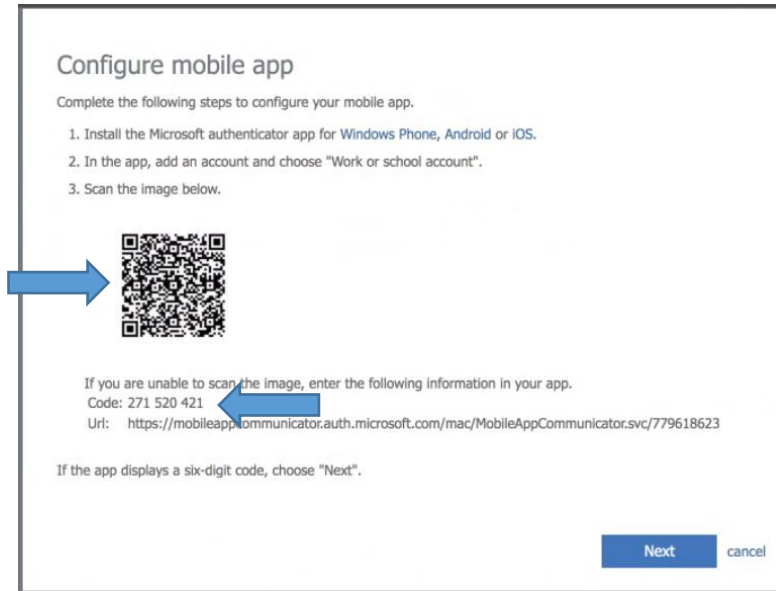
Configure mobile app

Complete the following steps to configure your mobile app.

1. Install the Microsoft authenticator app for Windows Phone, Android or iOS.

2. In the app, add an account and choose "Work or school account".

3. Scan the image below.

If you are unable to scan the image, enter the following information in your app.
Code: 271 520 421
Url: https://mobileappcommunicator.auth.microsoft.com/mac/MobileAppCommunicator.svc/779618623

If the app displays a six-digit code, choose "Next".

Next cancel